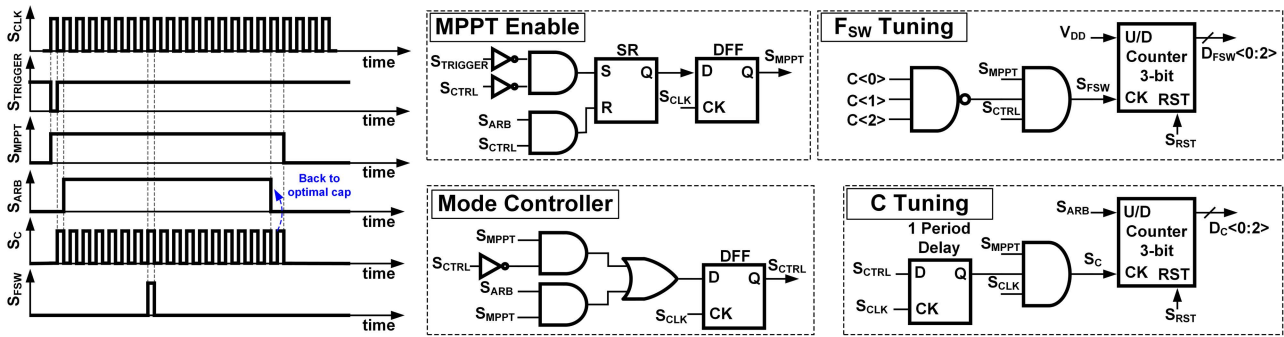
$S_{CLK}$
time
$S_{TRIGGER}$
time
$S_{MPPT}$
time
$S_{ARB}$
Back to optimal cap
time
$S_{C}$
time
$S_{FSW}$
time

MPPT Enable
$S_{TRIGGER}$
$S_{CTRL}$
$S_{ARB}$
$S_{CTRL}$
SR
S
Q
R
DFF
D
Q
$S_{CLK}$
CK
$S_{MPPT}$

$F_{SW}$ Tuning
$V_{DD}$
C<0>
C<1>
C<2>
$S_{MPPT}$
$S_{CTRL}$
$S_{FSW}$
U/D
Counter
3-bit
CK
RST
$D_{FSW}$<0:2>
$S_{RST}$

Mode Controller
$S_{MPPT}$
$S_{CTRL}$
$S_{ARB}$
$S_{MPPT}$
DFF
D
Q
$S_{CTRL}$
$S_{CLK}$
CK

C Tuning
1 Period
Delay
$S_{CTRL}$
D
Q
$S_{CLK}$
CK
$S_{MPPT}$
$S_{CLK}$
$S_{C}$
$S_{ARB}$
U/D
Counter
3-bit
CK
RST
$D_{C}$<0:2>
$S_{RST}$